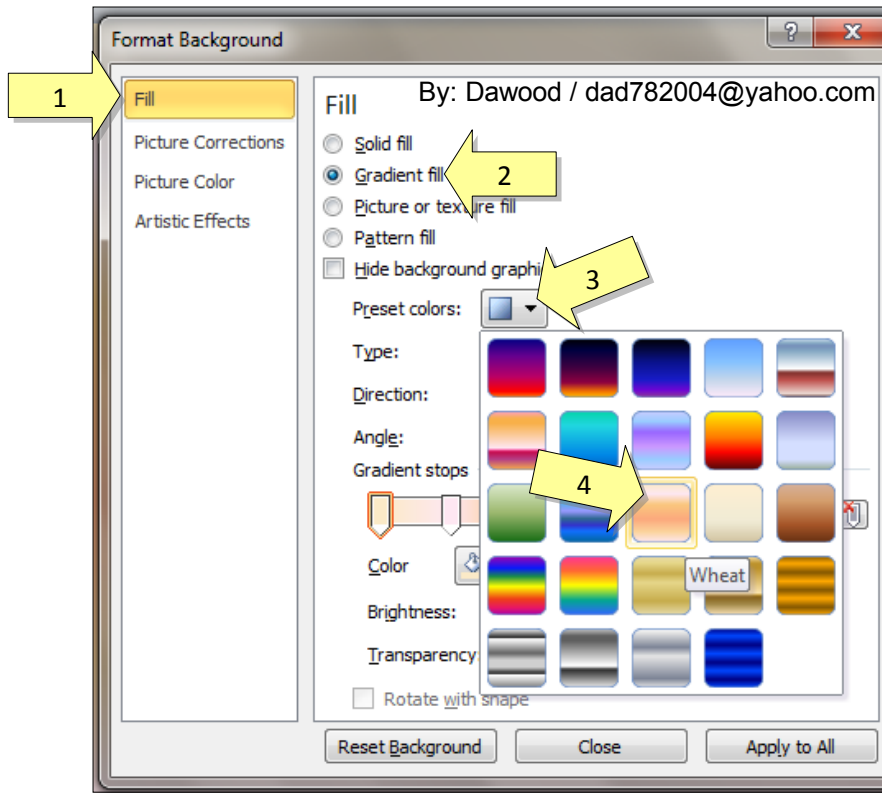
Format Background

?

X

1

Fill

Picture Corrections

Picture Color

Artistic Effects

Fill

By: Dawood / dad782004@yahoo.com

Solid fill

Gradient fill

2

Picture or texture fill

Pattern fill

Hide background graphi

3

Preset colors:

Type:

Direction:

Angle:

Gradient stops

4

Color

Wheat

Brightness:

Transparency

Rotate with shape

Reset Background

Close

Apply to All